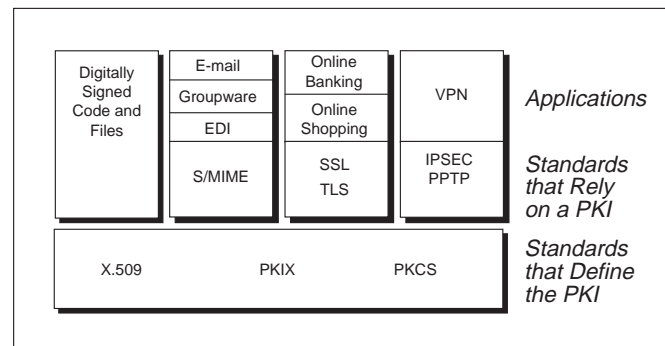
Digitally Signed Code and Files

E-mail

Groupware

EDI

S/MIME

Online Banking

Online Shopping

SSL
TLS

VPN

IPSEC
PPTP

Applications

Standards that Rely on a PKI

X.509

PKIX

PKCS

Standards that Define the PKI